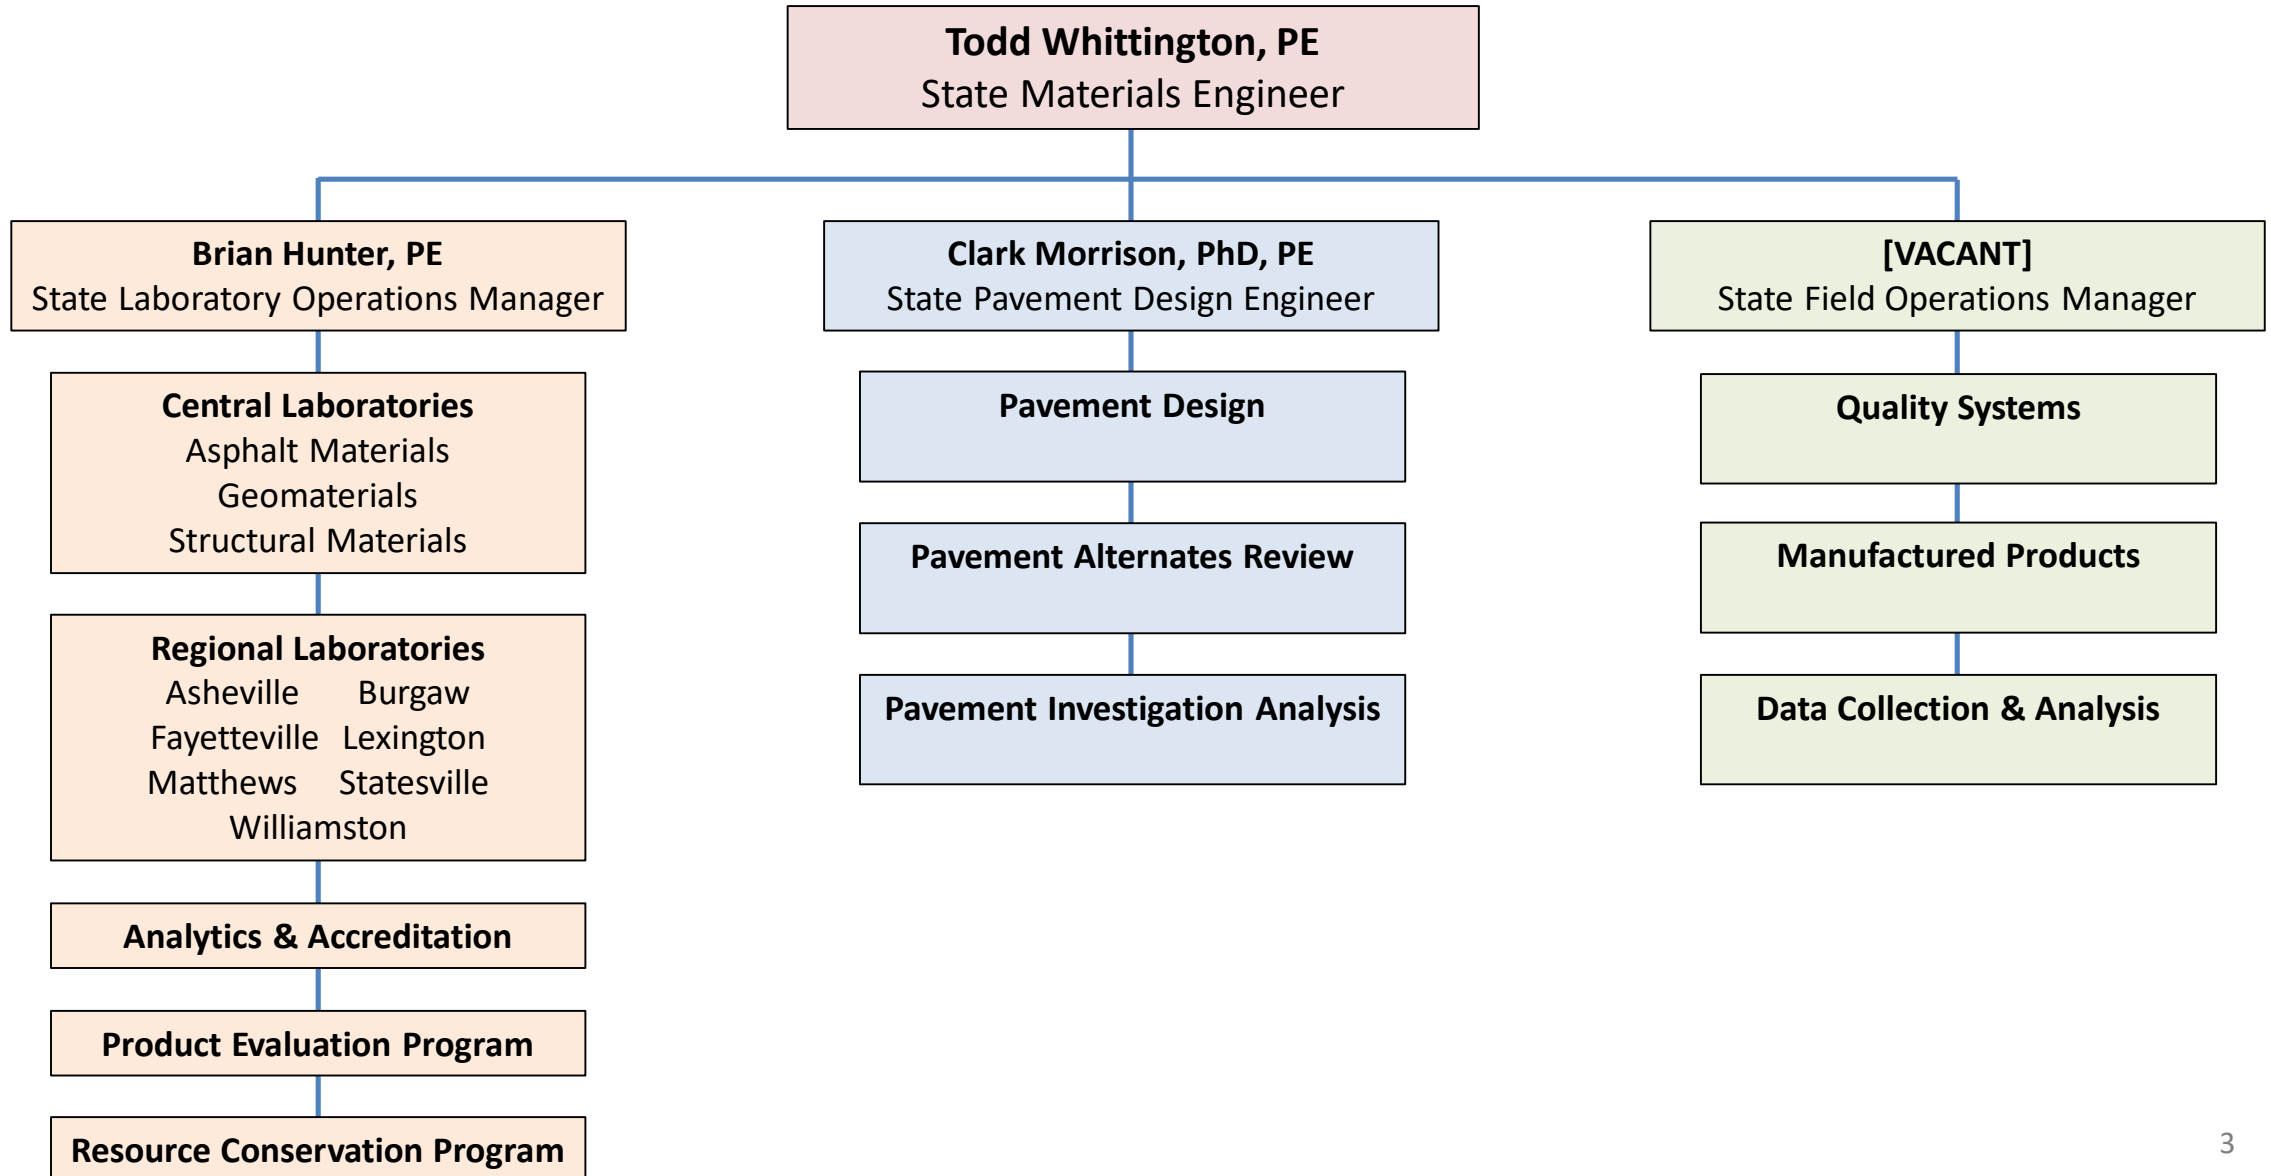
Todd Whittington, PE
State Materials Engineer

Brian Hunter, PE
State Laboratory Operations Manager

Central Laboratories
Asphalt Materials
Geomaterials
Structural Materials

Regional Laboratories
Asheville Burgaw
Fayetteville Lexington
Matthews Statesville
Williamston

Analytics & Accreditation

Product Evaluation Program

Resource Conservation Program

Clark Morrison, PhD, PE
State Pavement Design Engineer

Pavement Design

Pavement Alternates Review

Pavement Investigation Analysis

[VACANT]
State Field Operations Manager

Quality Systems

Manufactured Products

Data Collection & Analysis

3